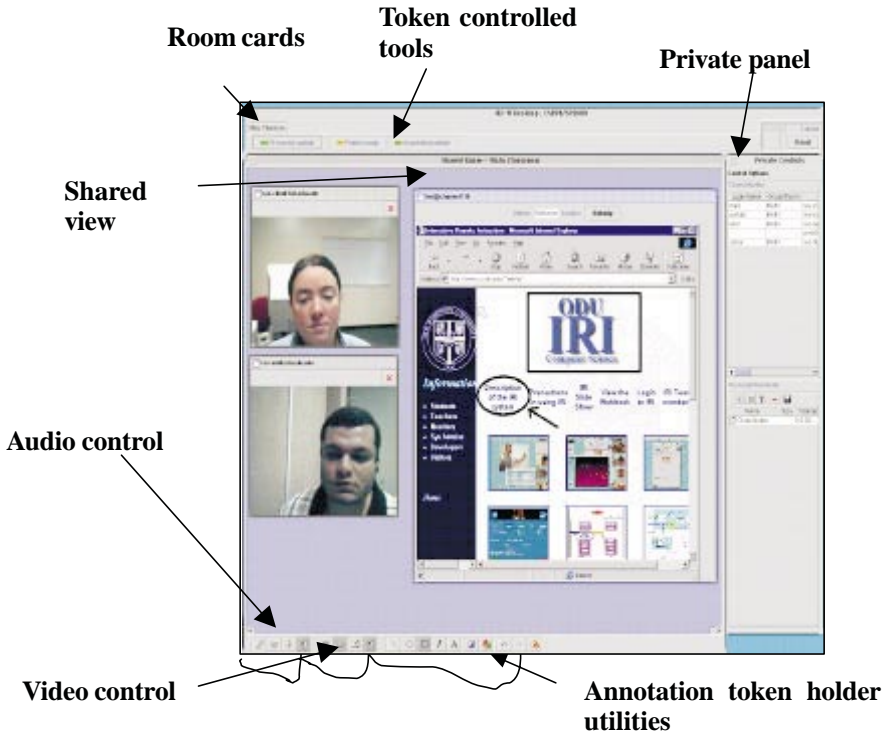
Room cards

Token controlled tools

Private panel

Shared view

Audio control

Video control

Annotation token holder utilities

ODU IRI

Information

Private Controls

Shared Views

Description of the IRI system

Transactions in using IRI

IRI Slide Show

View the Notebook

Login as IRI

IRI Team members